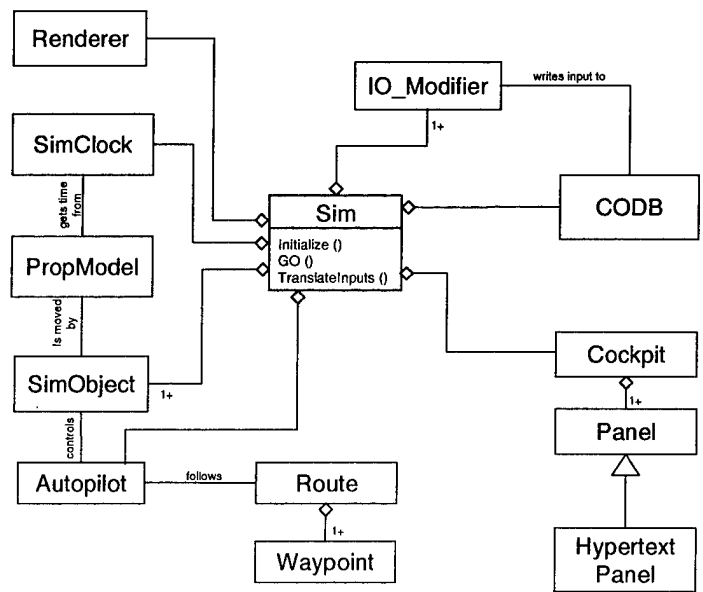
Renderer

IO_Modifier

writes input to

1+

SimClock

gets time from

Sim

initialize ()
GO ()
TranslateInputs ()

CODB

PropModel

is moved by

SimObject

1+

Cockpit

1+

Panel

controls

Autopilot

follows

Route

1+

Waypoint

Hypertext Panel